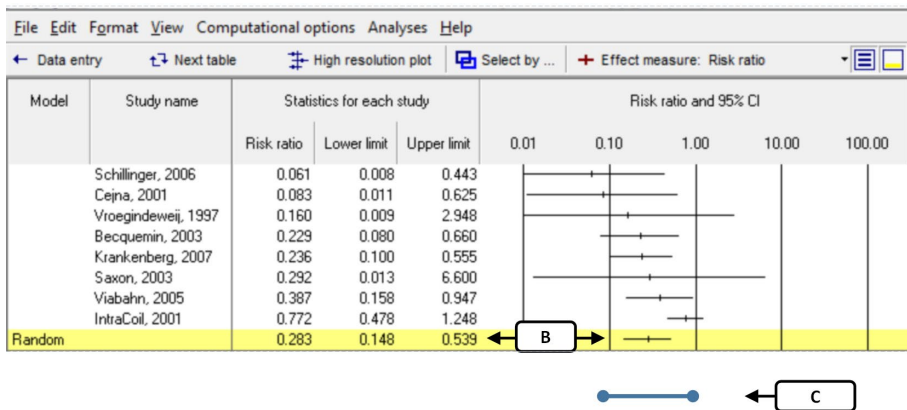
File Edit Format View Computational options Analyses Help

← Data entry Next table High resolution plot Select by ... + Effect measure: Risk ratio

| Model | Study name | Risk ratio | Lower limit | Upper limit |
|---|---|---|---|---|
| | | Statistics for each study | | |
| | Schillinger, 2006 | 0.061 | 0.008 | 0.443 |
| | Cejna, 2001 | 0.083 | 0.011 | 0.625 |
| | Vroegindeweij, 1997 | 0.160 | 0.009 | 2.948 |
| | Becquemin, 2003 | 0.229 | 0.080 | 0.660 |
| | Krankenberg, 2007 | 0.236 | 0.100 | 0.555 |
| | Saxon, 2003 | 0.292 | 0.013 | 6.600 |
| | Viabahn, 2005 | 0.387 | 0.158 | 0.947 |
| | IntraCoil, 2001 | 0.772 | 0.478 | 1.248 |
| Random | | 0.283 | 0.148 | 0.539 |

Risk ratio and 95% CI

0.01 0.10 1.00 10.00 100.00

B

C